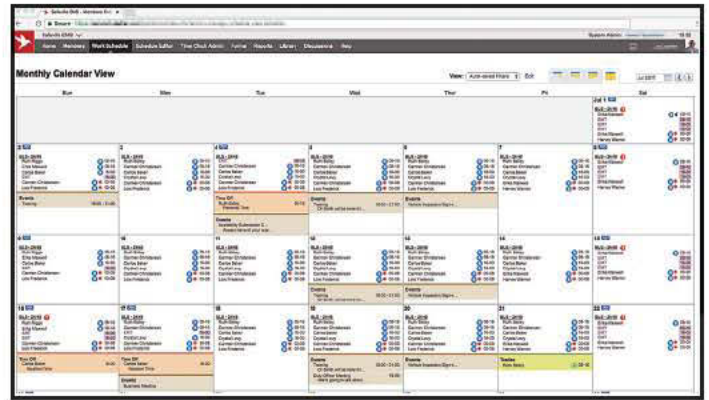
Monthly Calendar View

Home | Members | Work Schedule | Schedule Staffer | Time Clock Admin | Forms | Reports | Library | Discussions | Help

Sun | Mon | Tue | Wed | Thu | Fri | Sat

Events

Time Off

Events

Events

Events

Time Off

Time Off

Events

Events

Events